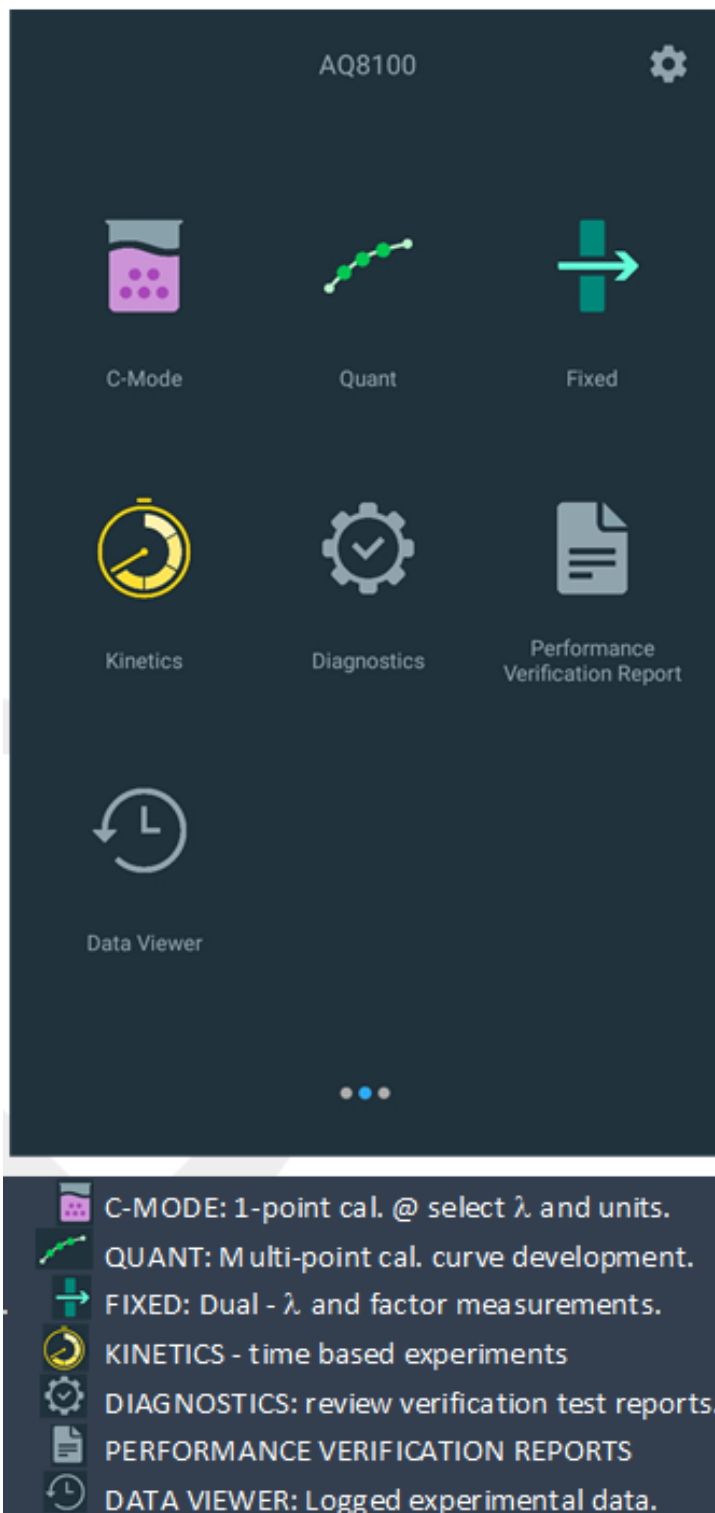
AQ8100

C-Mode

Quant

Fixed

Kinetics

Diagnostics

Performance Verification Report

Data Viewer

C-MODE: 1-point cal. @ select λ and units.
QUANT: Multi-point cal. curve development.
FIXED: Dual - λ and factor measurements.
KINETICS - time based experiments
DIAGNOSTICS: review verification test reports.
PERFORMANCE VERIFICATION REPORTS
DATA VIEWER: Logged experimental data.